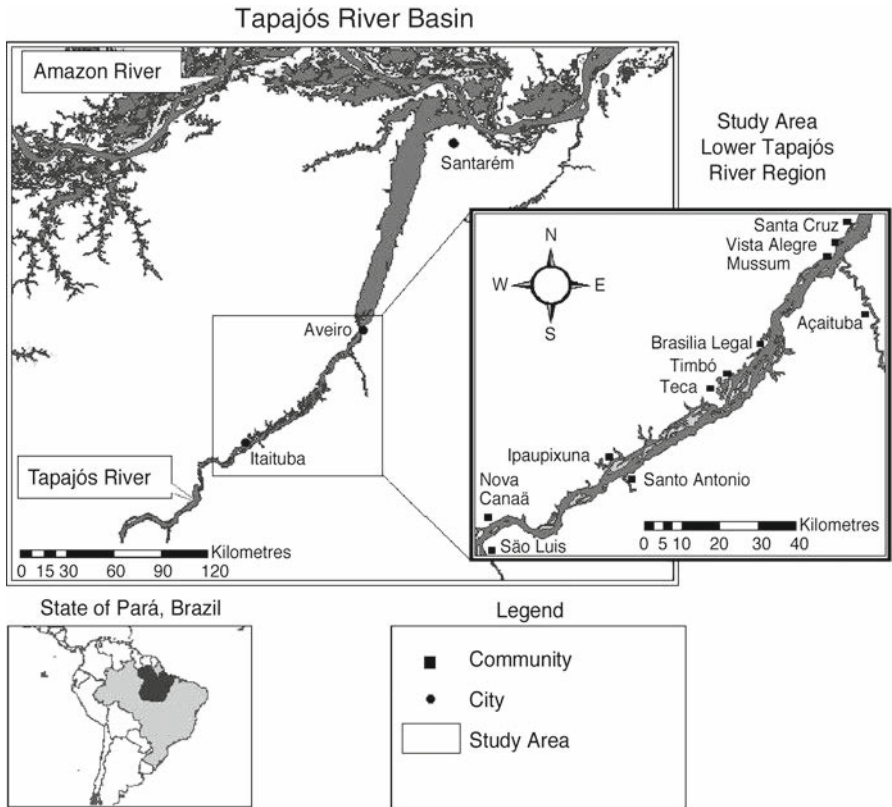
Tapajós River Basin

Amazon River

Santarém

Aveiro

Itaituba

Tapajós River

0 15 30 60 90 120
Kilometres

Study Area
Lower Tapajós
River Region

N
W
E
S

Santa Cruz
Vista Alegre
Mussum
Açaituba
Brasilia Legal
Timbó
Teca
Ipaupixuna
Santo Antonio
Nova Canaã
São Luis

0 5 10 20 30 40
Kilometres

State of Pará, Brazil

Legend

Community
City
Study Area